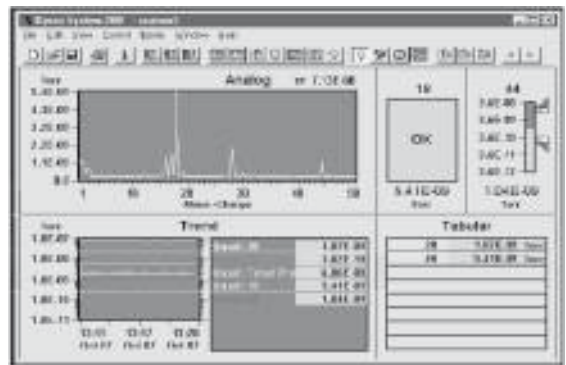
Vacuo System 300 - [Analog]

File Edit View Control Tools Window Help

Analog

Torr

5.4E-06

4.3E-06

3.2E-06

2.1E-06

1.1E-06

0.0

1 10 20 30 40 50

Mass - Charge

18

OK

5.41E-09

Torr

44

1.04E-09

Torr

Trend

Torr

1.0E-07

1.0E-08

1.0E-09

1.0E-10

1.0E-11

13:03 13:07 13:20

Tabular

18 5.41E-09 Torr

28 5.41E-09 Torr